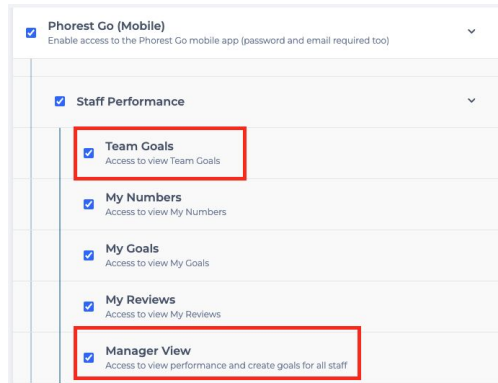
Phorest Go (Mobile)
Enable access to the Phorest Go mobile app (password and email required too)

Staff Performance

Team Goals
Access to view Team Goals

My Numbers
Access to view My Numbers

My Goals
Access to view My Goals

My Reviews
Access to view My Reviews

Manager View
Access to view performance and create goals for all staff